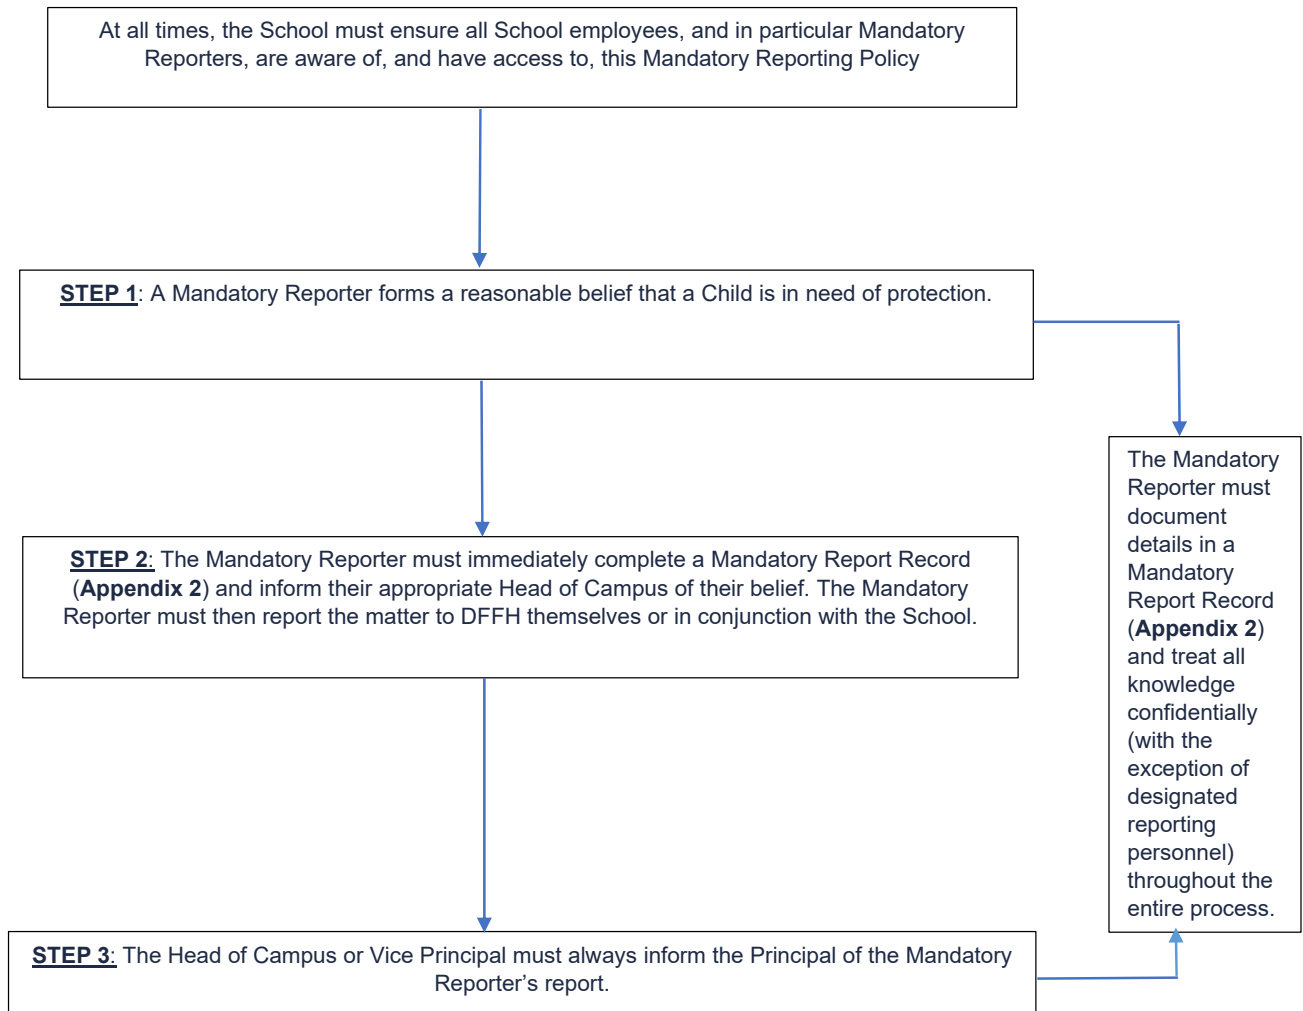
At all times, the School must ensure all School employees, and in particular Mandatory Reporters, are aware of, and have access to, this Mandatory Reporting Policy

STEP 1: A Mandatory Reporter forms a reasonable belief that a Child is in need of protection.

STEP 2: The Mandatory Reporter must immediately complete a Mandatory Report Record (Appendix 2) and inform their appropriate Head of Campus of their belief. The Mandatory Reporter must then report the matter to DFFH themselves or in conjunction with the School.

STEP 3: The Head of Campus or Vice Principal must always inform the Principal of the Mandatory Reporter's report.

The Mandatory Reporter must document details in a Mandatory Report Record (Appendix 2) and treat all knowledge confidentially (with the exception of designated reporting personnel) throughout the entire process.